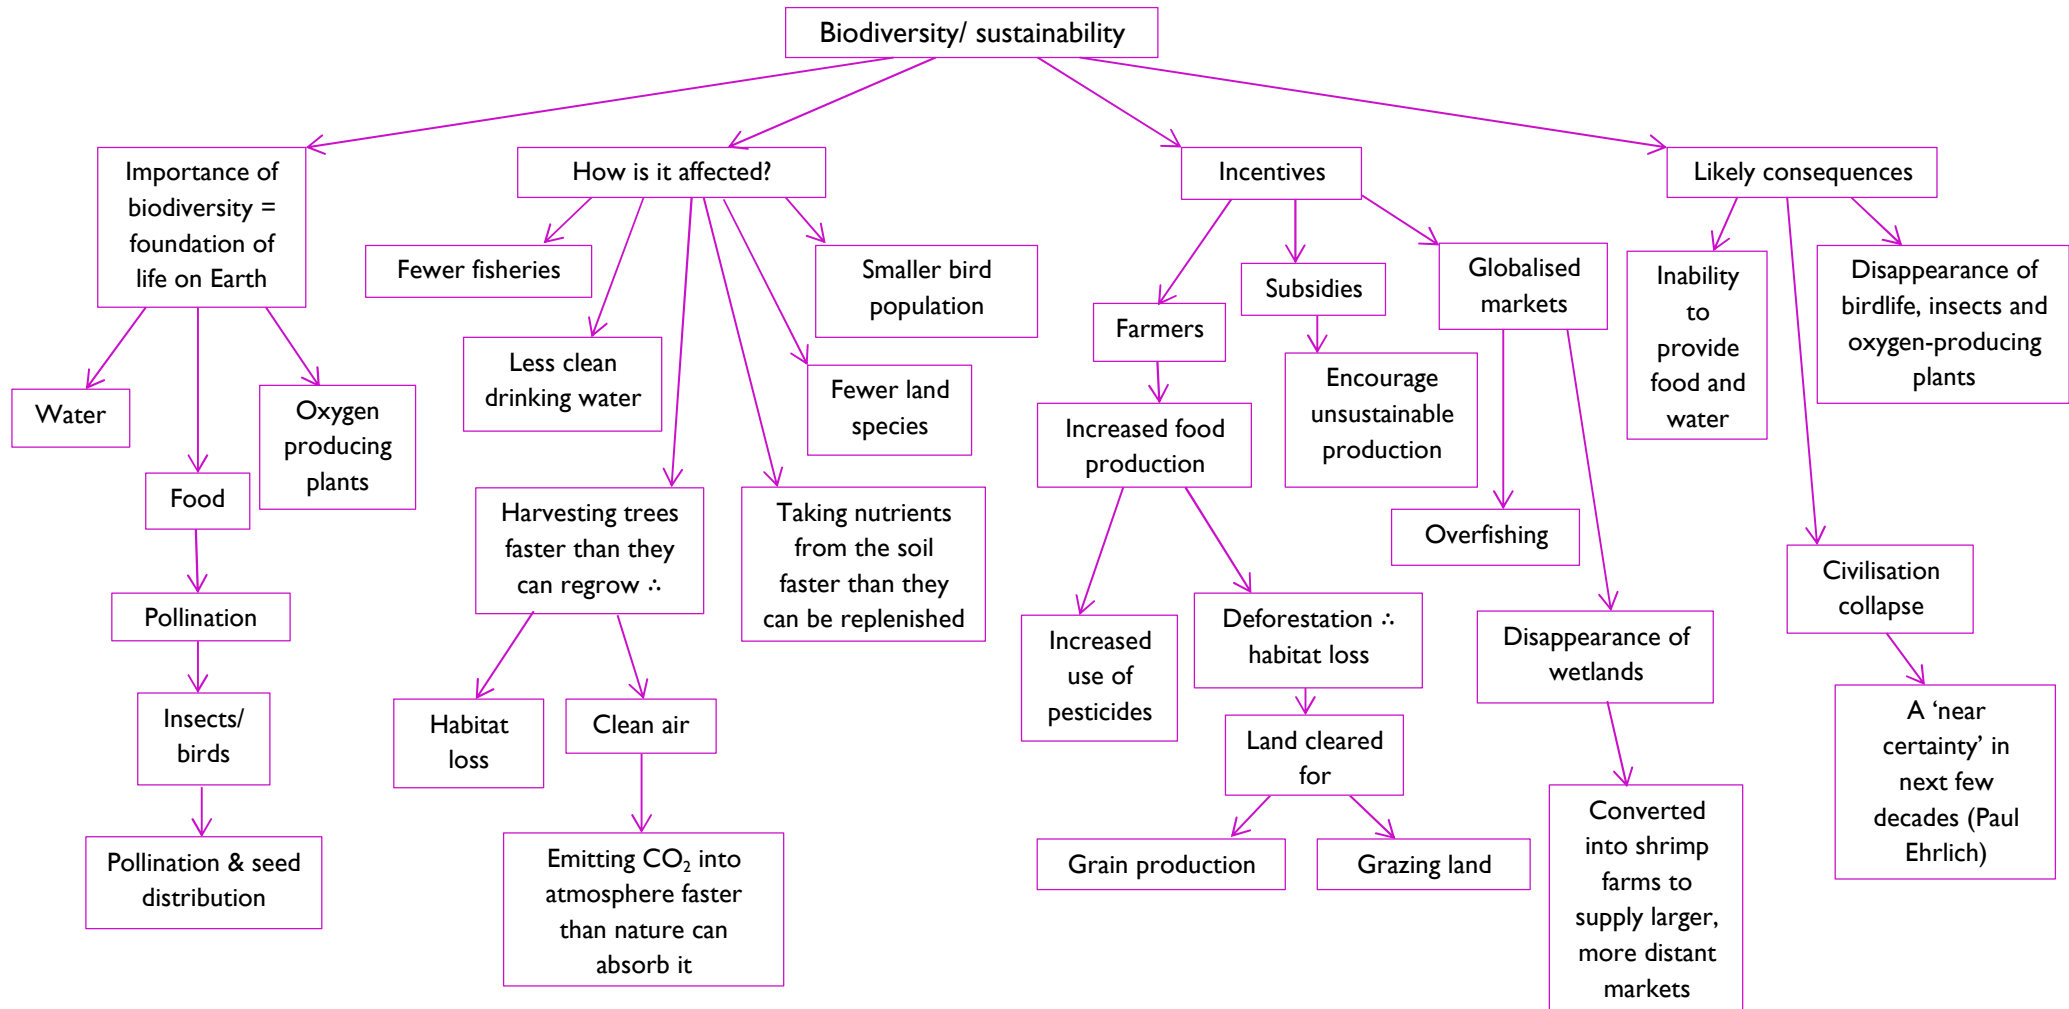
Biodiversity/ sustainability

Importance of biodiversity = foundation of life on Earth

Water

Food

Oxygen producing plants

Pollination

Insects/ birds

Pollination & seed distribution

How is it affected?

Fewer fisheries

Less clean drinking water

Smaller bird population

Fewer land species

Harvesting trees faster than they can regrow ∴

Taking nutrients from the soil faster than they can be replenished

Habitat loss

Clean air

Emitting $CO_2$ into atmosphere faster than nature can absorb it

Incentives

Farmers

Subsidies

Globalised markets

Increased food production

Encourage unsustainable production

Overfishing

Increased use of pesticides

Deforestation ∴ habitat loss

Land cleared for

Grain production

Grazing land

Disappearance of wetlands

Converted into shrimp farms to supply larger, more distant markets

Likely consequences

Inability to provide food and water

Disappearance of birdlife, insects and oxygen-producing plants

Civilisation collapse

A 'near certainty' in next few decades (Paul Ehrlich)